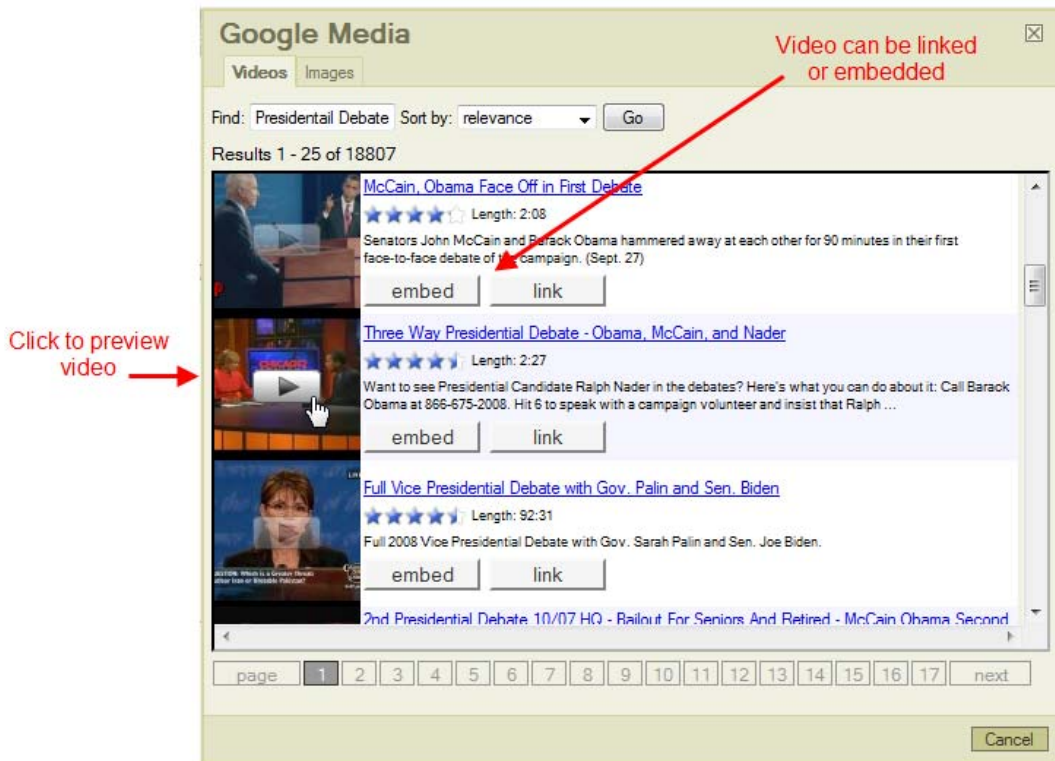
Google Media

Videos Images

Video can be linked or embedded

Find: Presidentail Debate Sort by: relevance Go

Results 1 - 25 of 18807

McCain, Obama Face Off in First Debate

Length: 2:08

Senators John McCain and Barack Obama hammered away at each other for 90 minutes in their first face-to-face debate of the campaign. (Sept. 27)

embed link

Click to preview video

Three Way Presidential Debate - Obama, McCain, and Nader

Length: 2:27

Want to see Presidential Candidate Ralph Nader in the debates? Here's what you can do about it: Call Barack Obama at 866-675-2008. Hit 6 to speak with a campaign volunteer and insist that Ralph ...

embed link

Full Vice Presidential Debate with Gov. Palin and Sen. Biden

Length: 92:31

Full 2008 Vice Presidential Debate with Gov. Sarah Palin and Sen. Joe Biden.

embed link

2nd Presidential Debate 10/07 HQ - Bailout For Seniors And Retired - McCain Obama Second

page 1 2 3 4 5 6 7 8 9 10 11 12 13 14 15 16 17 next

Cancel